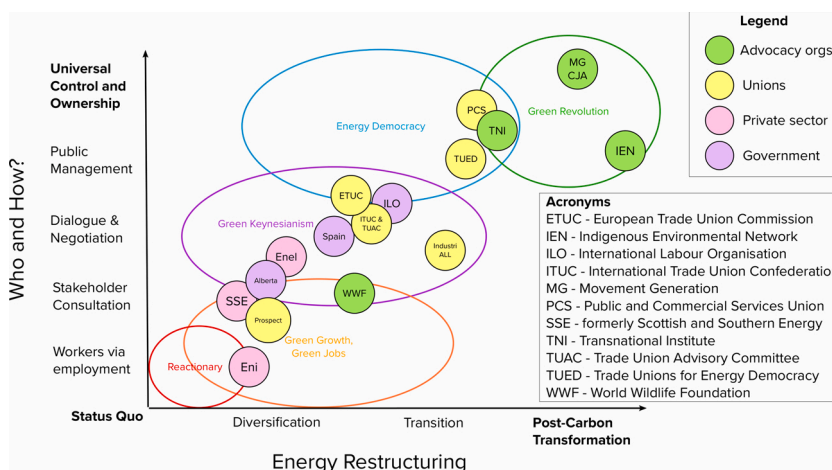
Legend

Advocacy orgs

Unions

Private sector

Government

Who and How?

Universal Control and Ownership

Public Management

Dialogue & Negotiation

Stakeholder Consultation

Workers via employment

Status Quo

Diversification

Transition

Post-Carbon Transformation

Energy Restructuring

Energy Democracy

Green Revolution

Green Keynesianism

Green Growth, Green Jobs

Reactionary

MG CJA

PCS

TNI

TUED

IEN

ETUC

ILO

ITUC & TUAC

Spain

Industri ALL

Enel

Alberta

SSE

WWF

Prospect

Eni

Acronyms
ETUC - European Trade Union Commission
IEN - Indigenous Environmental Network
ILO - International Labour Organisation
ITUC - International Trade Union Confederatio
MG - Movement Generation
PCS - Public and Commercial Services Union
SSE - formerly Scottish and Southern Energy
TNI - Transnational Institute
TUAC - Trade Union Advisory Committee
TUED - Trade Unions for Energy Democracy
WWF - World Wildlife Foundation